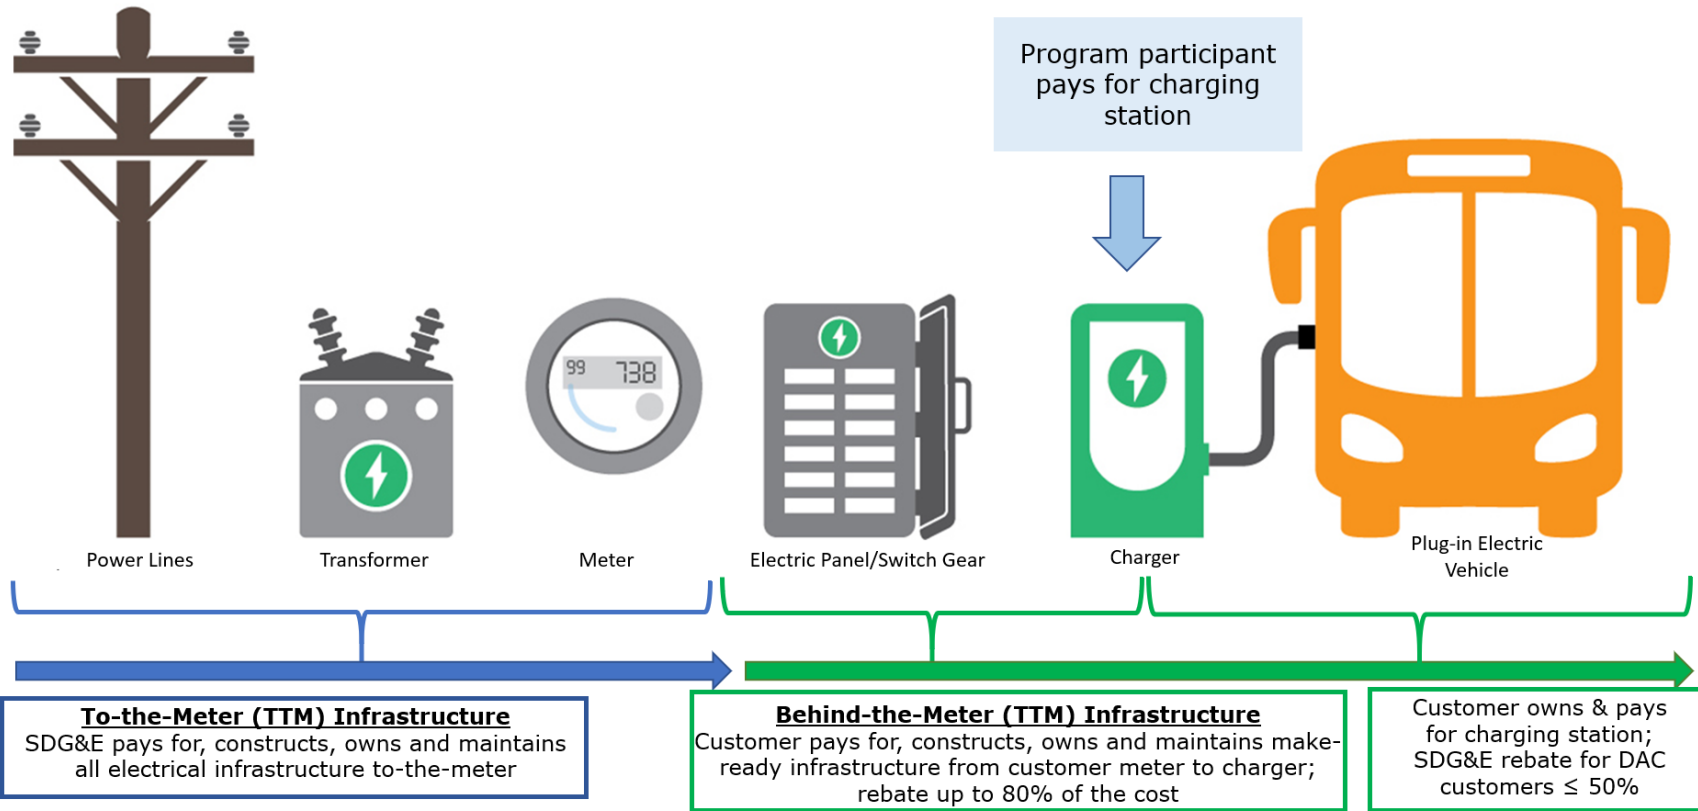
Program participant pays for charging station

99 738

Power Lines

Transformer

Meter

Electric Panel/Switch Gear

Charger

Plug-in Electric Vehicle

To-the-Meter (TTM) Infrastructure
SDG&E pays for, constructs, owns and maintains all electrical infrastructure to-the-meter

Behind-the-Meter (TTM) Infrastructure
Customer pays for, constructs, owns and maintains make-ready infrastructure from customer meter to charger; rebate up to 80% of the cost

Customer owns & pays for charging station; SDG&E rebate for DAC customers ≤ 50%